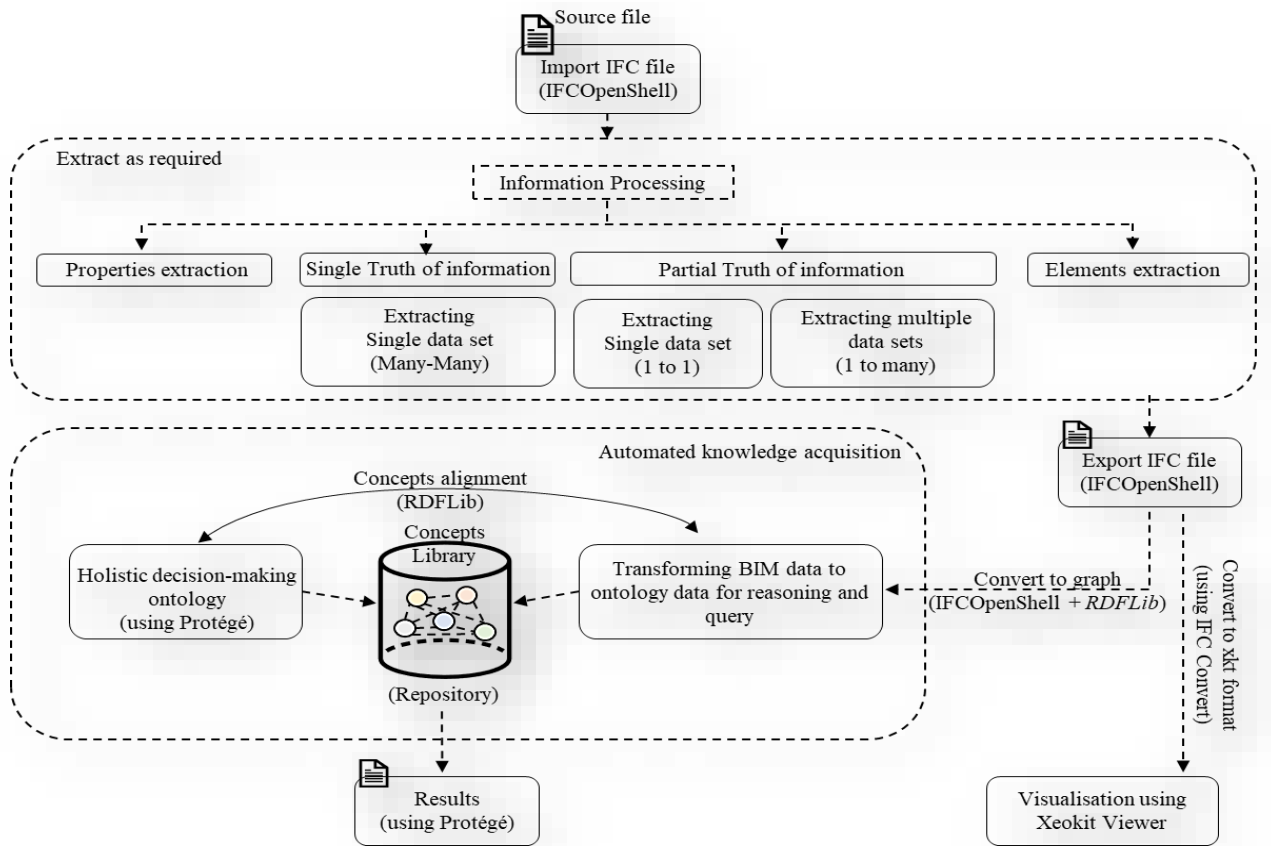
Source file
Import IFC file (IFCOpenShell)

Extract as required

Information Processing

Properties extraction

Single Truth of information

Extracting Single data set (Many-Many)

Partial Truth of information

Extracting Single data set (1 to 1)

Extracting multiple data sets (1 to many)

Elements extraction

Automated knowledge acquisition

Concepts alignment (RDFLib)

Concepts Library

Holistic decision-making ontology (using Protégé)

Transforming BIM data to ontology data for reasoning and query

(Repository)

Export IFC file (IFCOpenShell)

Convert to graph (IFCOpenShell + *RDFLib*)

Convert to xkt format (using IFC Convert)

Results (using Protégé)

Visualisation using Xeokit Viewer